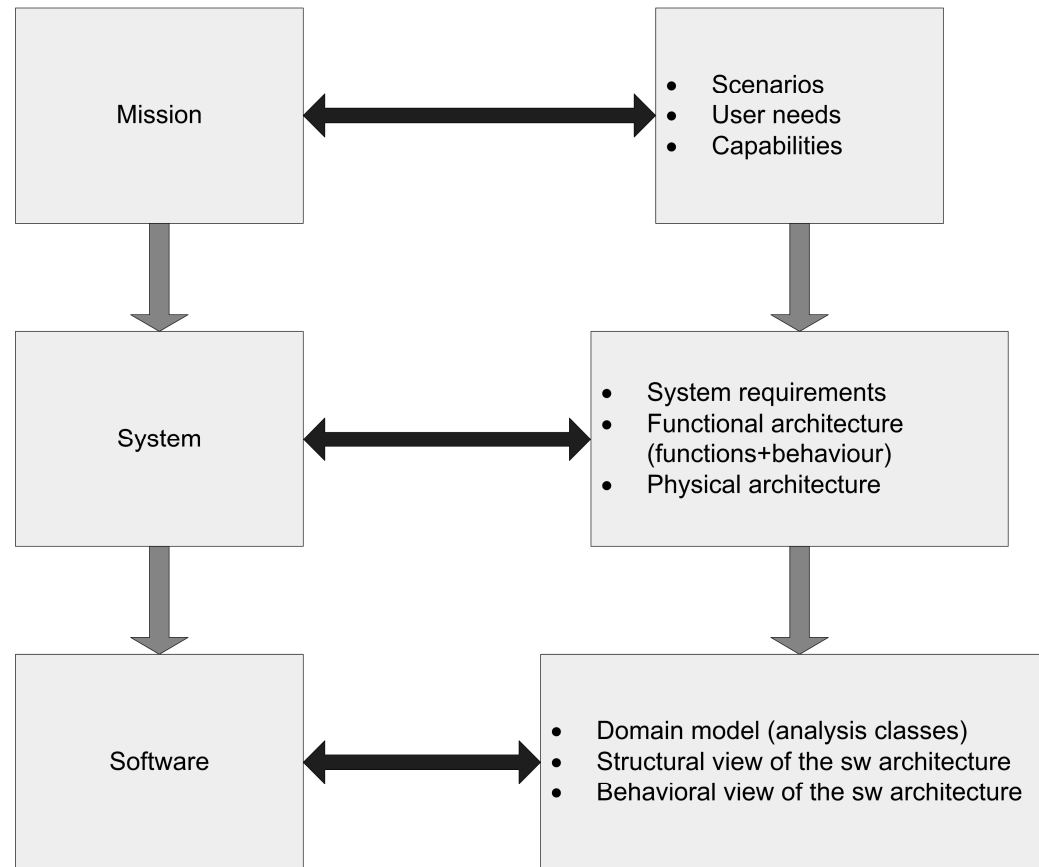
Mission

- Scenarios
- User needs
- Capabilities

System

- System requirements
- Functional architecture (functions+behaviour)
- Physical architecture

Software

- Domain model (analysis classes)
- Structural view of the sw architecture
- Behavioral view of the sw architecture